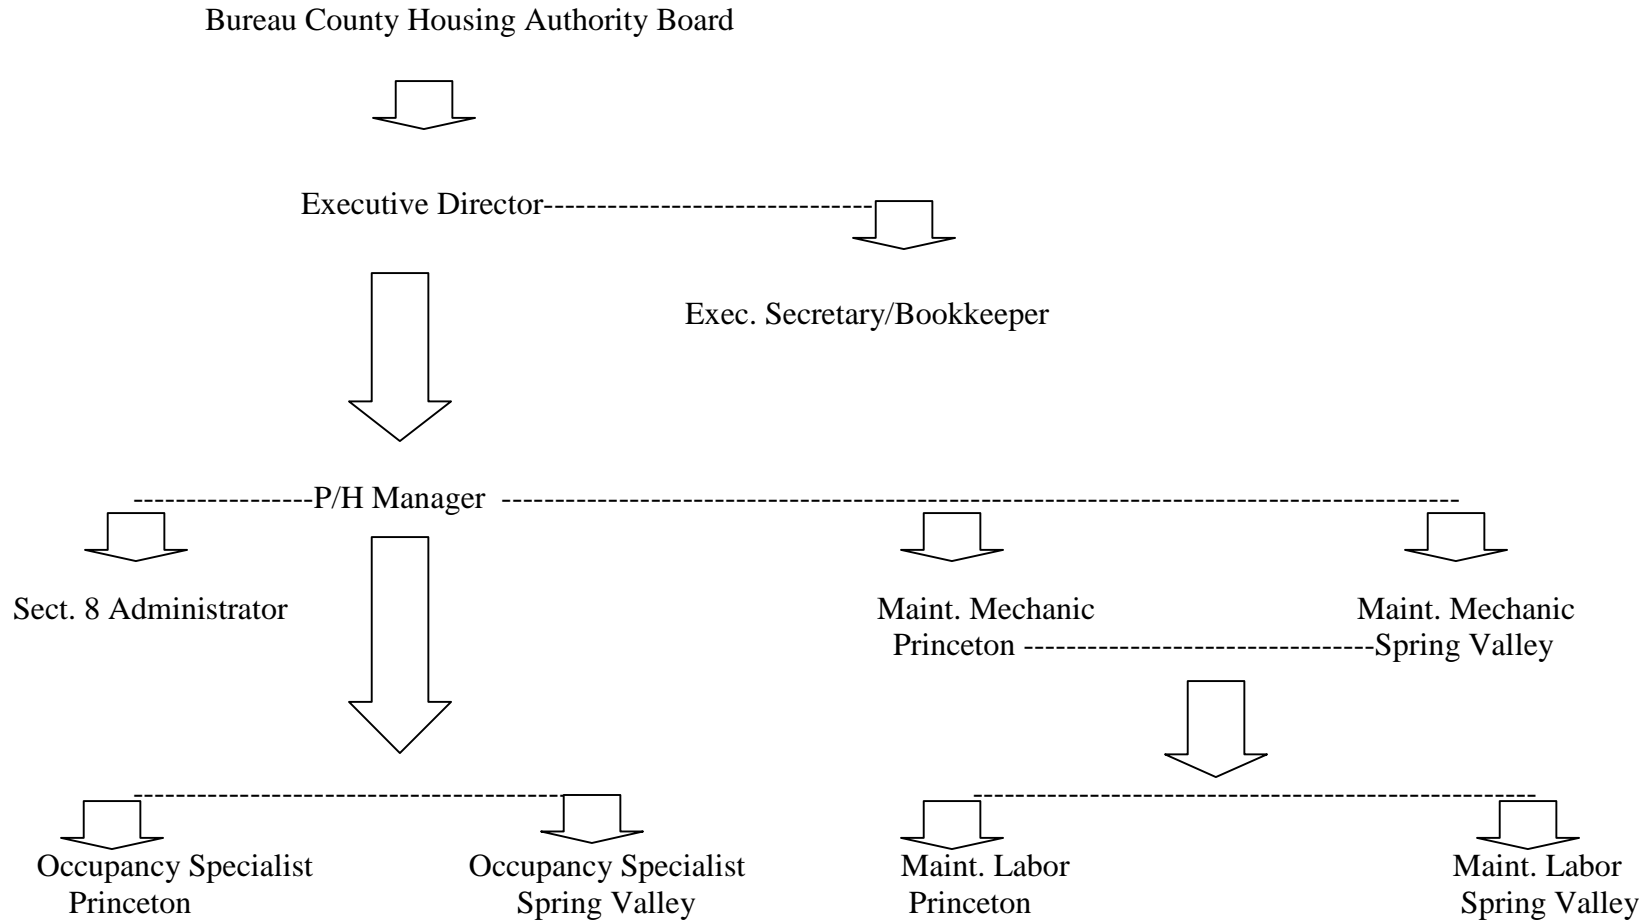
Bureau County Housing Authority Board

Executive Director------------------------------

Exec. Secretary/Bookkeeper

----------------P/H Manager ------------------------------------------------------------------------------------

Sect. 8 Administrator

Maint. Mechanic Princeton --------------------------------Spring Valley Maint. Mechanic

Occupancy Specialist Princeton

Occupancy Specialist Spring Valley

Maint. Labor Princeton

Maint. Labor Spring Valley